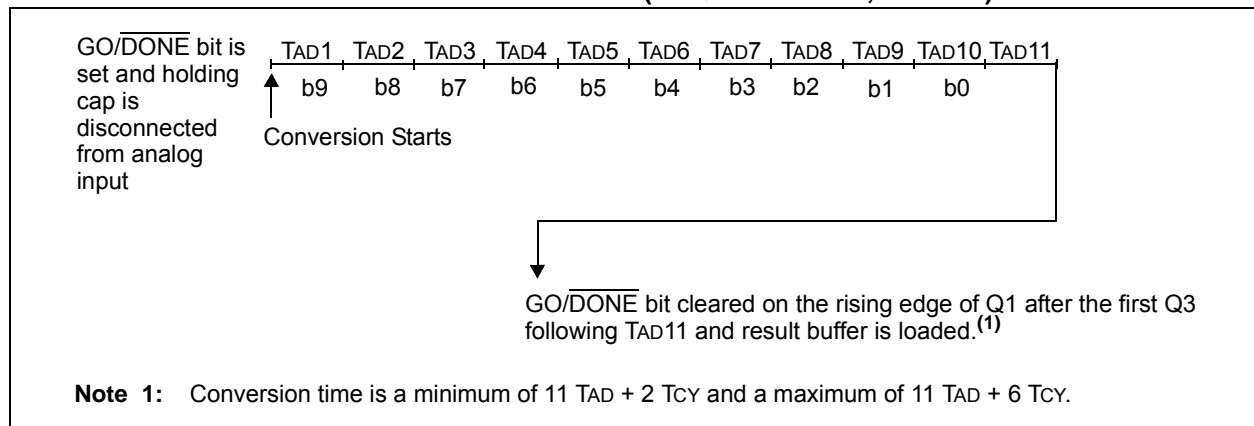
GO/$\overline{\text{DONE}}$ bit is set and holding cap is disconnected from analog input

TAD1 TAD2 TAD3 TAD4 TAD5 TAD6 TAD7 TAD8 TAD9 TAD10 TAD11

b9 b8 b7 b6 b5 b4 b3 b2 b1 b0

Conversion Starts

GO/$\overline{\text{DONE}}$ bit cleared on the rising edge of Q1 after the first Q3 following TAD11 and result buffer is loaded.$^{(1)}$

Note 1: Conversion time is a minimum of 11 TAD + 2 TCY and a maximum of 11 TAD + 6 TCY.